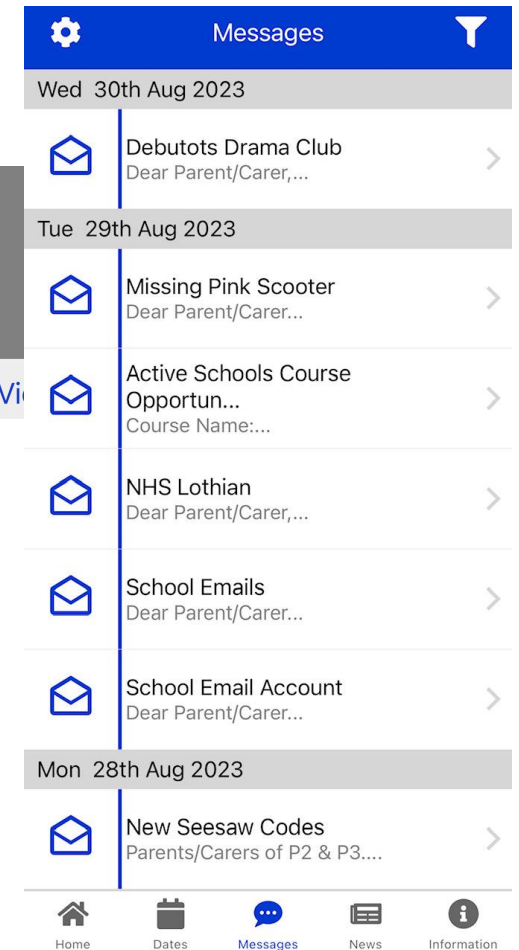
Messages

Wed 30th Aug 2023

Debutots Drama Club
Dear Parent/Carer,...

Tue 29th Aug 2023

Missing Pink Scooter
Dear Parent/Carer...

Vi

Active Schools Course Opportun...
Course Name:...

NHS Lothian
Dear Parent/Carer,...

School Emails
Dear Parent/Carer...

School Email Account
Dear Parent/Carer...

Mon 28th Aug 2023

New Seesaw Codes
Parents/Carers of P2 & P3....

Home Dates Messages News Information